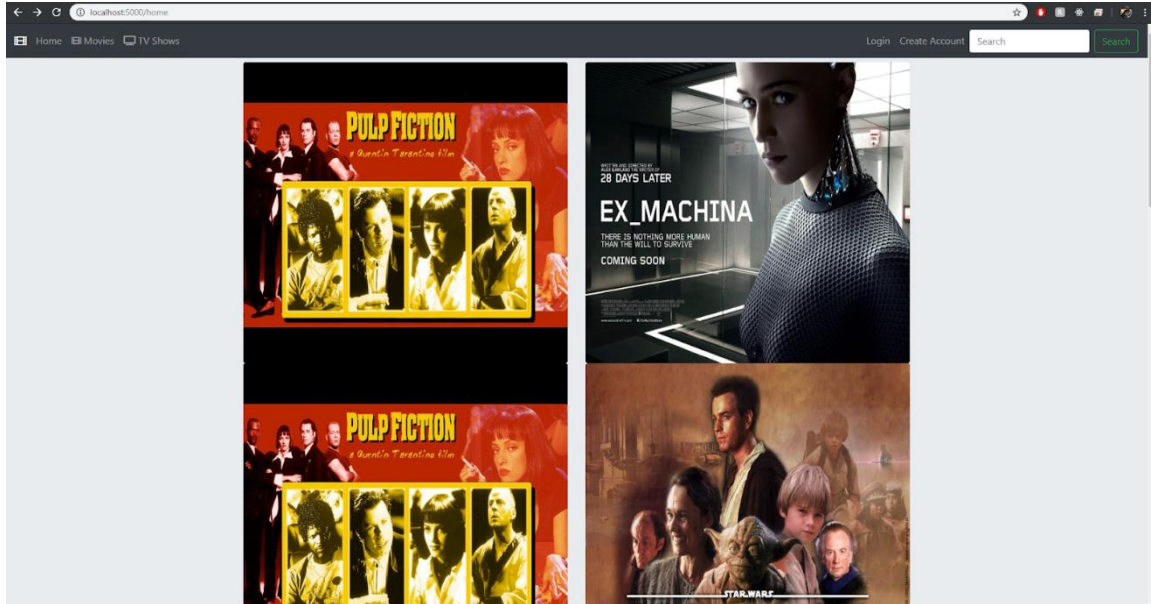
localhost:5000/home

Home Movies TV Shows

Login Create Account Search Search

PULP FICTION
a Quentin Tarantino film

WRITTEN AND DIRECTED BY ALEX GARLAND THE WRITER OF
28 DAYS LATER
EX_MACHINA
THERE IS NOTHING MORE HUMAN THAN THE WILL TO SURVIVE
COMING SOON

PULP FICTION
a Quentin Tarantino film

STAR WARS